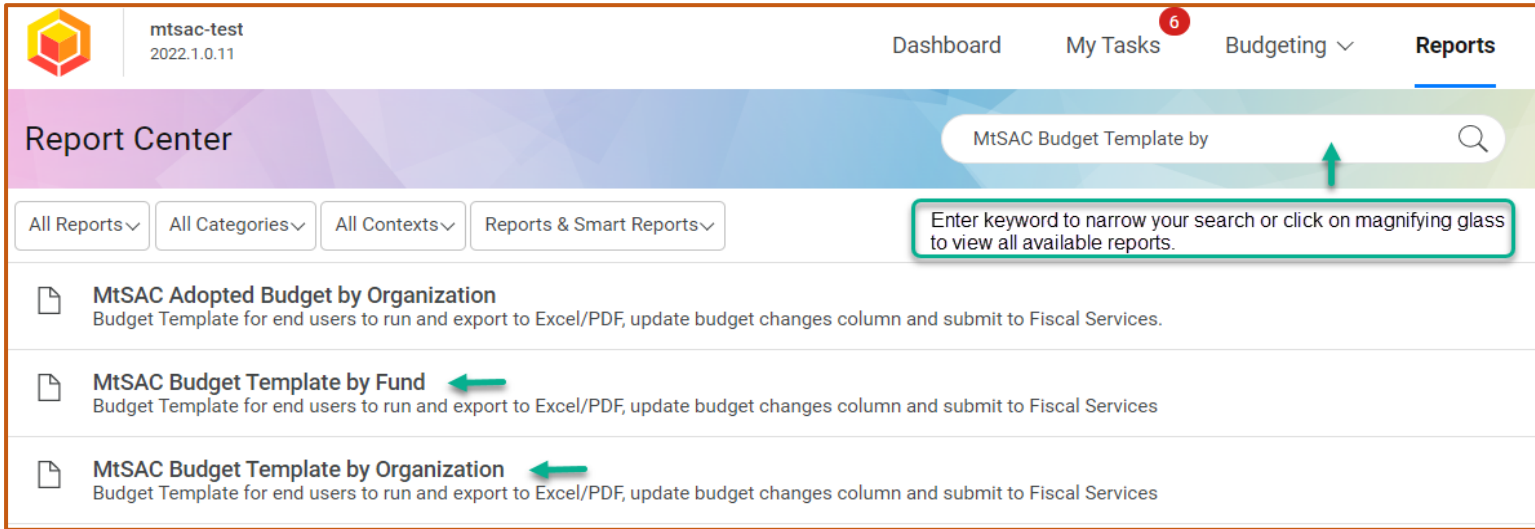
mtsac-test
2022.1.0.11

Dashboard My Tasks 6 Budgeting Reports

Report Center

MtSAC Budget Template by

All Reports All Categories All Contexts Reports & Smart Reports

Enter keyword to narrow your search or click on magnifying glass to view all available reports.

MtSAC Adopted Budget by Organization
Budget Template for end users to run and export to Excel/PDF, update budget changes column and submit to Fiscal Services.

MtSAC Budget Template by Fund
Budget Template for end users to run and export to Excel/PDF, update budget changes column and submit to Fiscal Services

MtSAC Budget Template by Organization
Budget Template for end users to run and export to Excel/PDF, update budget changes column and submit to Fiscal Services